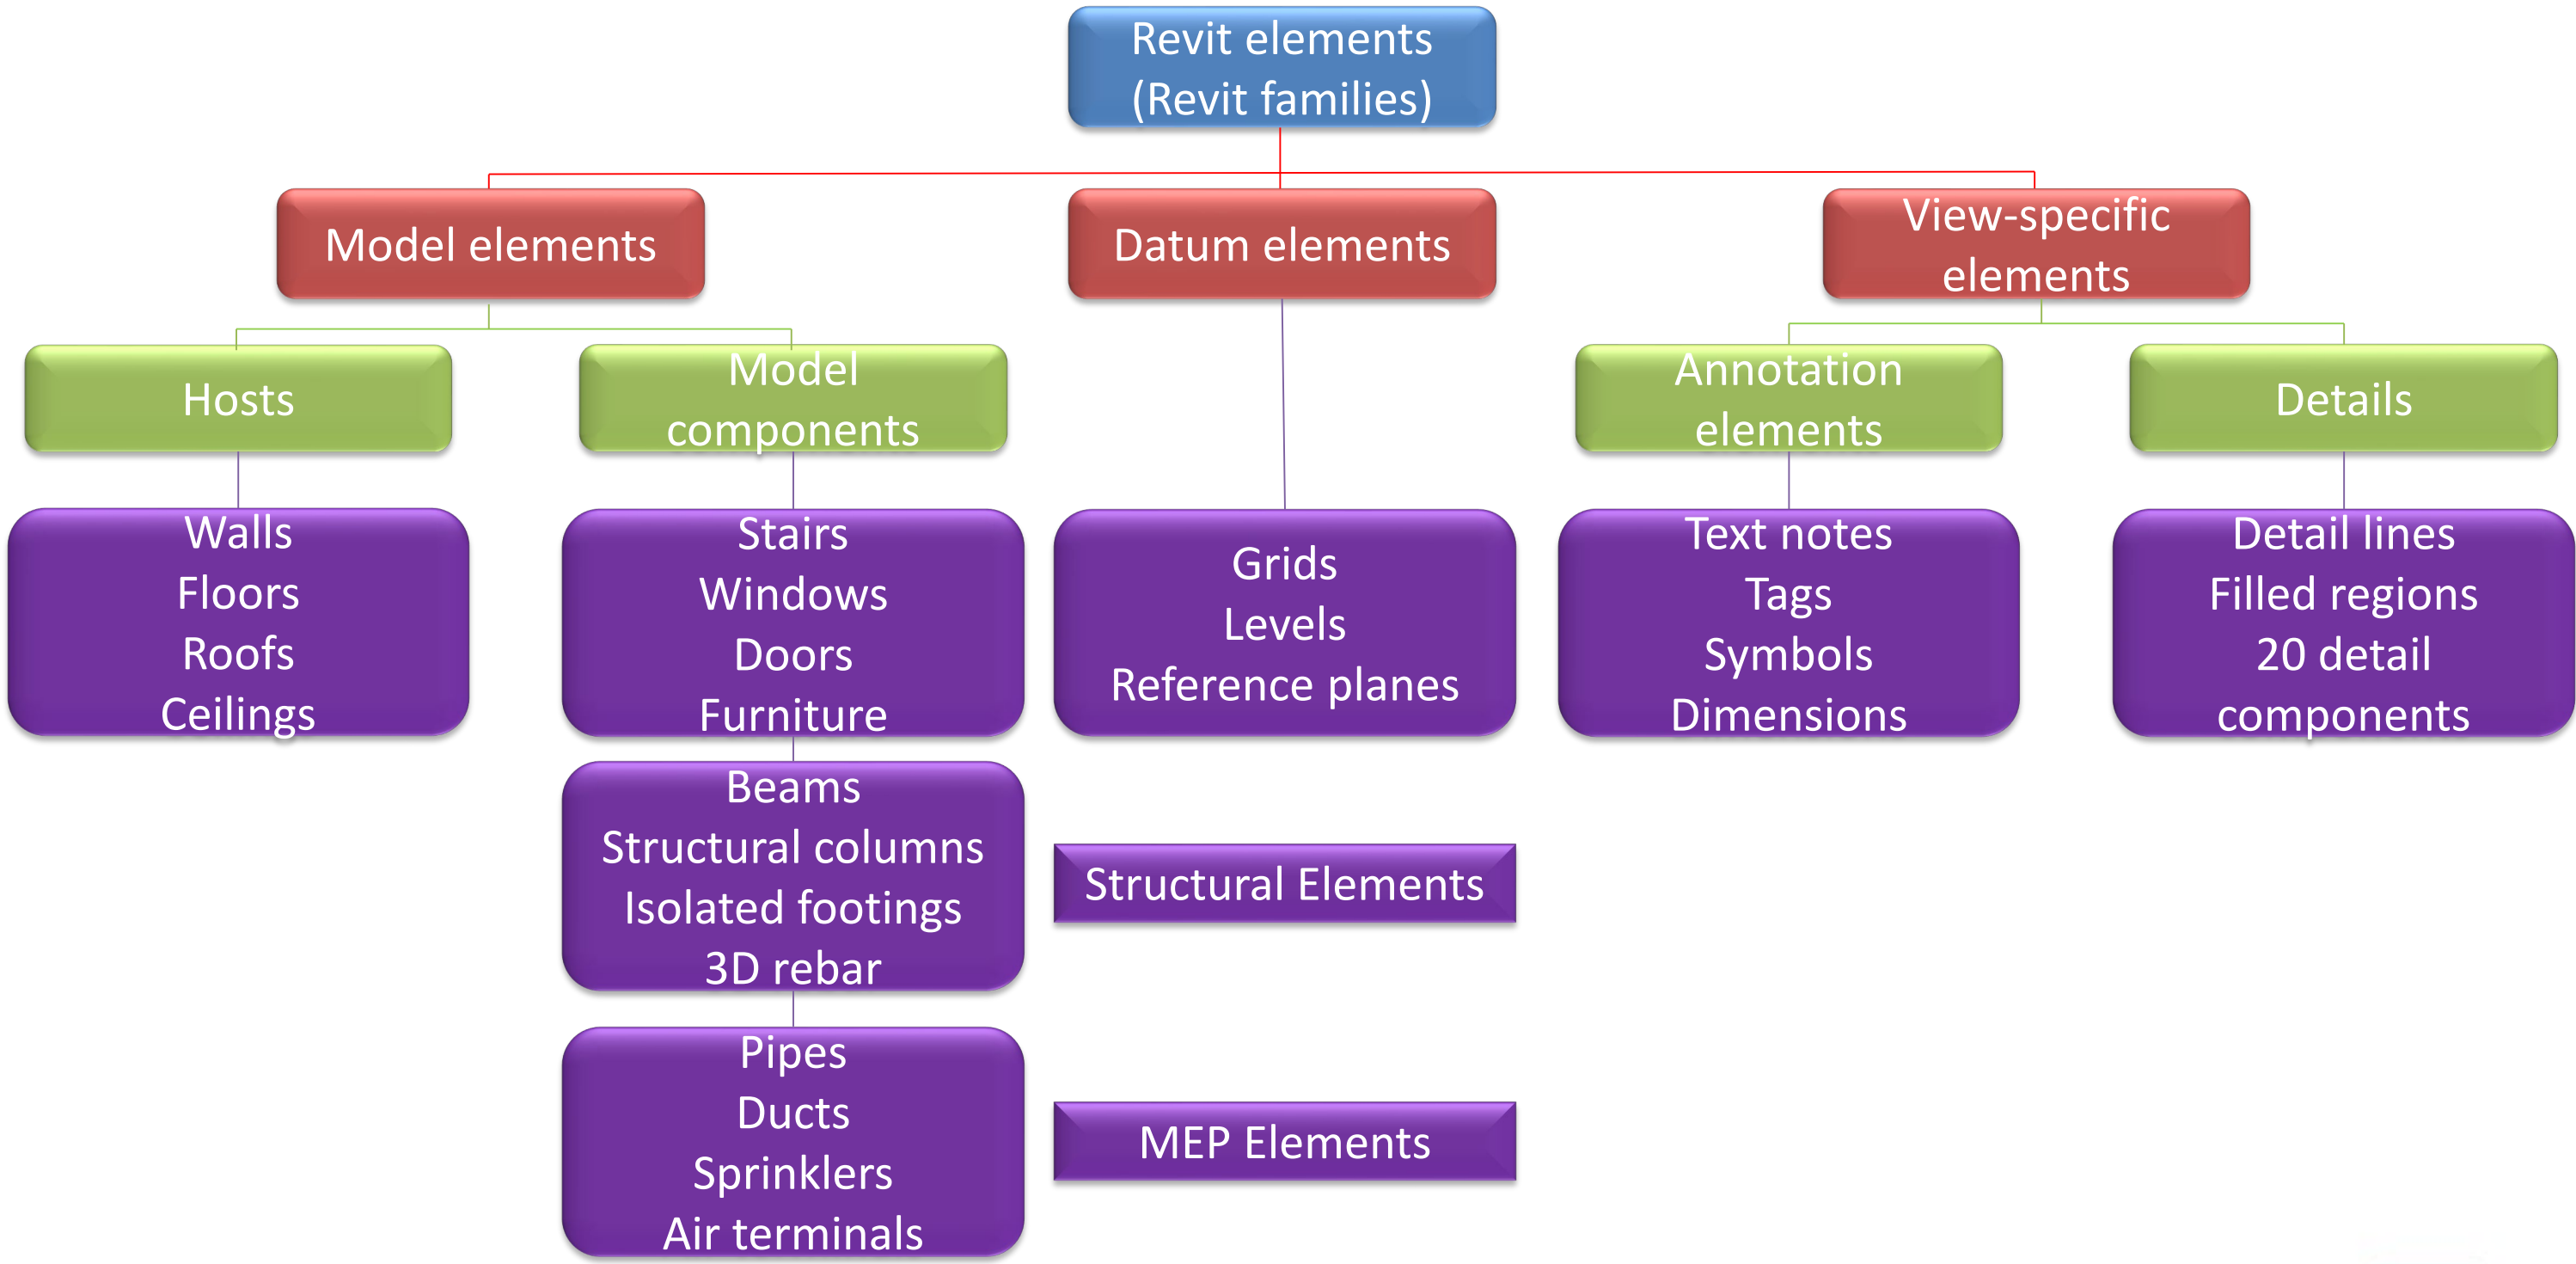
Revit elements
(Revit families)

Model elements

Datum elements

View-specific elements

Hosts

Model components

Annotation elements

Details

Walls
Floors
Roofs
Ceilings

Stairs
Windows
Doors
Furniture

Grids
Levels
Reference planes

Text notes
Tags
Symbols
Dimensions

Detail lines
Filled regions
20 detail components

Beams
Structural columns
Isolated footings
3D rebar

Structural Elements

Pipes
Ducts
Sprinklers
Air terminals

MEP Elements